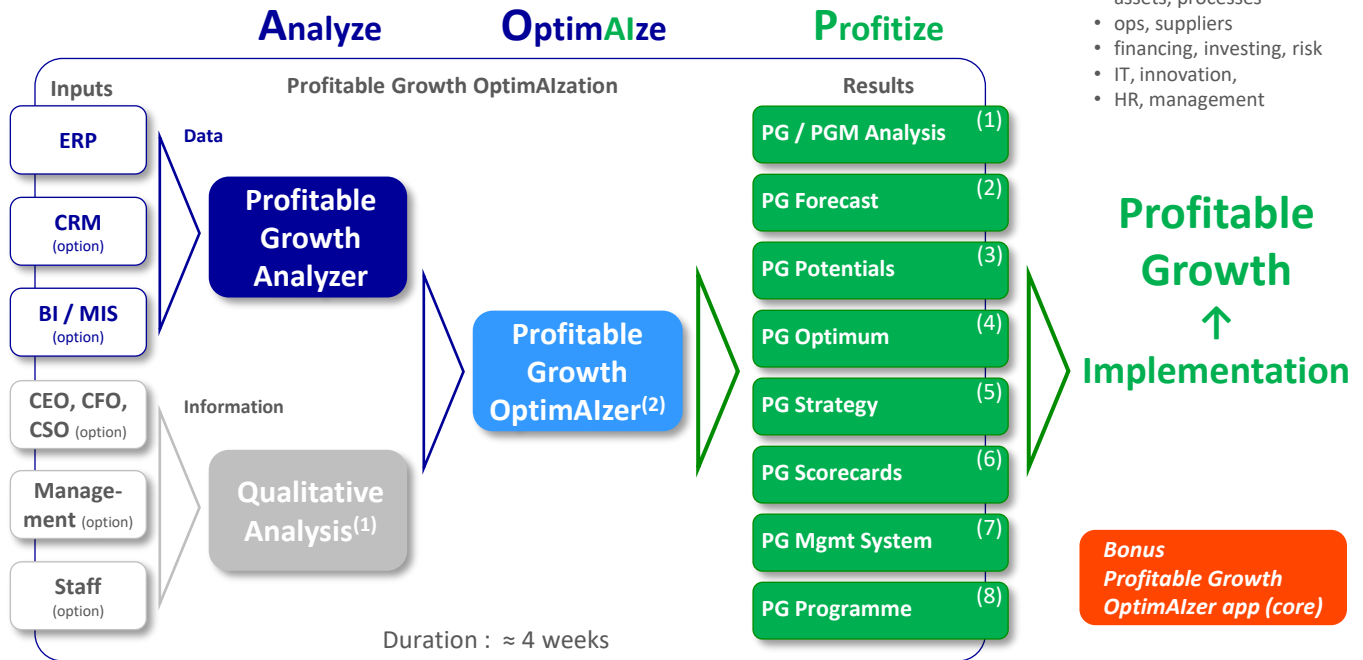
Analyze OptimAIze Profitize

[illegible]
• ops, suppliers
• financing, investing, risk
• IT, innovation,
• HR, management

Inputs

Profitable Growth OptimAIzation

Results

ERP

CRM (option)

BI / MIS (option)

CEO, CFO, CSO (option)

Management (option)

Staff (option)

Data

Information

Profitable Growth Analyzer

Qualitative Analysis$^{(1)}$

Profitable Growth OptimAIzer$^{(2)}$

PG / PGM Analysis (1)

PG Forecast (2)

PG Potentials (3)

PG Optimum (4)

PG Strategy (5)

PG Scorecards (6)

PG Mgmt System (7)

PG Programme (8)

Profitable Growth
↑
Implementation

Bonus
Profitable Growth OptimAIzer app (core)

Duration : ≈ 4 weeks